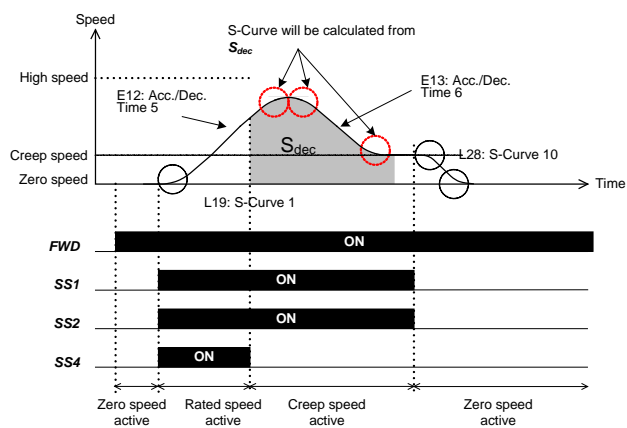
Speed

S-Curve will be calculated from $S_{dec}$

High speed

E12: Acc./Dec. Time 5

E13: Acc./Dec. Time 6

Creep speed

$S_{dec}$

L28: S-Curve 10

Zero speed

Time

L19: S-Curve 1

FWD

ON

SS1

ON

SS2

ON

SS4

ON

Zero speed active

Rated speed active

Creep speed active

Zero speed active